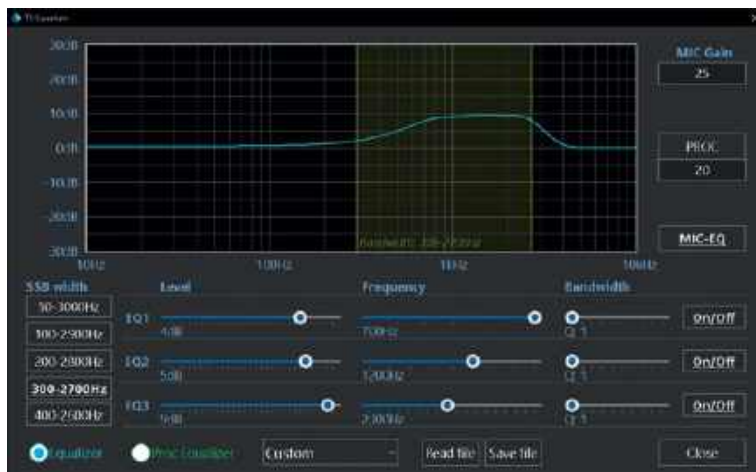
TX Equalizer

30dB
20dB
10dB
0dB
-10dB
-20dB
-30dB
10Hz
100Hz
1kHz
10kHz

Bandwidth: 300-2700Hz

MIC Gain
25
PROC
20
MIC-EQ

SSB width
50-3000Hz
100-2900Hz
200-2800Hz
300-2700Hz
400-2600Hz

Level
Frequency
Bandwidth

EQ1
4dB
700Hz
Q: 1
On/Off

EQ2
5dB
1200Hz
Q: 1
On/Off

EQ3
9dB
2300Hz
Q: 1
On/Off

Equalizer
Proc Equalizer
Custom
Read file
Save file
Close